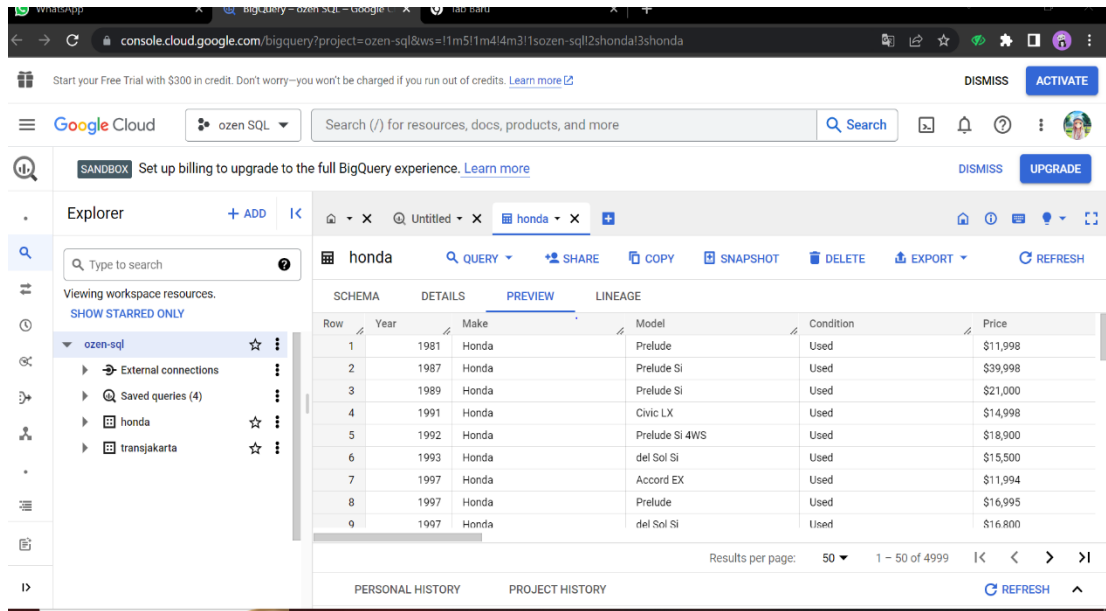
WhatsApp ×
BigQuery – ozen SQL – Google ×
Tab Baru ×
console.cloud.google.com/bigquery?project=ozen-sql&ws=!1m5!1m4!4m3!1sozen-sql!2shonda!3shonda

Start your Free Trial with $300 in credit. Don't worry—you won't be charged if you run out of credits. Learn more
DISMISS ACTIVATE

Google Cloud ozen SQL
Search (/) for resources, docs, products, and more
Search

SANDBOX Set up billing to upgrade to the full BigQuery experience. Learn more
DISMISS UPGRADE

Explorer + ADD
Type to search
Viewing workspace resources.
SHOW STARRED ONLY
ozen-sql
External connections
Saved queries (4)
honda
transjakarta

Untitled × honda ×
honda QUERY SHARE COPY SNAPSHOT DELETE EXPORT REFRESH
SCHEMA DETAILS PREVIEW LINEAGE

| Row | Year | Make | Model | Condition | Price |
|---|---|---|---|---|---|
| 1 | 1981 | Honda | Prelude | Used | $11,998 |
| 2 | 1987 | Honda | Prelude Si | Used | $39,998 |
| 3 | 1989 | Honda | Prelude Si | Used | $21,000 |
| 4 | 1991 | Honda | Civic LX | Used | $14,998 |
| 5 | 1992 | Honda | Prelude Si 4WS | Used | $18,900 |
| 6 | 1993 | Honda | del Sol Si | Used | $15,500 |
| 7 | 1997 | Honda | Accord EX | Used | $11,994 |
| 8 | 1997 | Honda | Prelude | Used | $16,995 |
| 9 | 1997 | Honda | del Sol Si | Used | $16,800 |

Results per page: 50 1 – 50 of 4999

PERSONAL HISTORY PROJECT HISTORY REFRESH